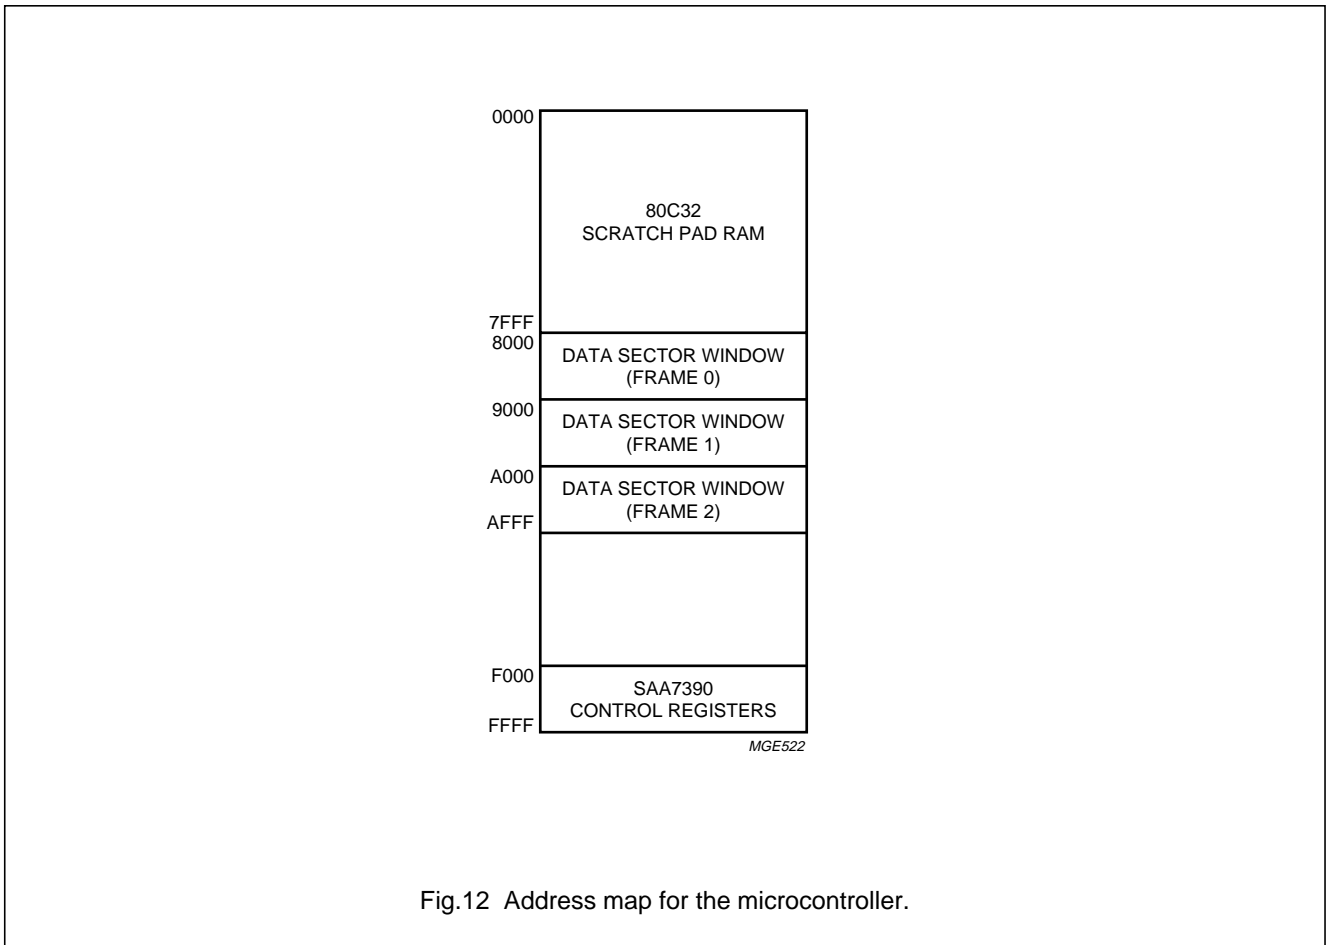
0000

80C32
SCRATCH PAD RAM

7FFF
8000

DATA SECTOR WINDOW
(FRAME 0)

9000

DATA SECTOR WINDOW
(FRAME 1)

A000

DATA SECTOR WINDOW
(FRAME 2)

AFFF

F000

SAA7390
CONTROL REGISTERS

FFFF

MGE522

Fig.12 Address map for the microcontroller.